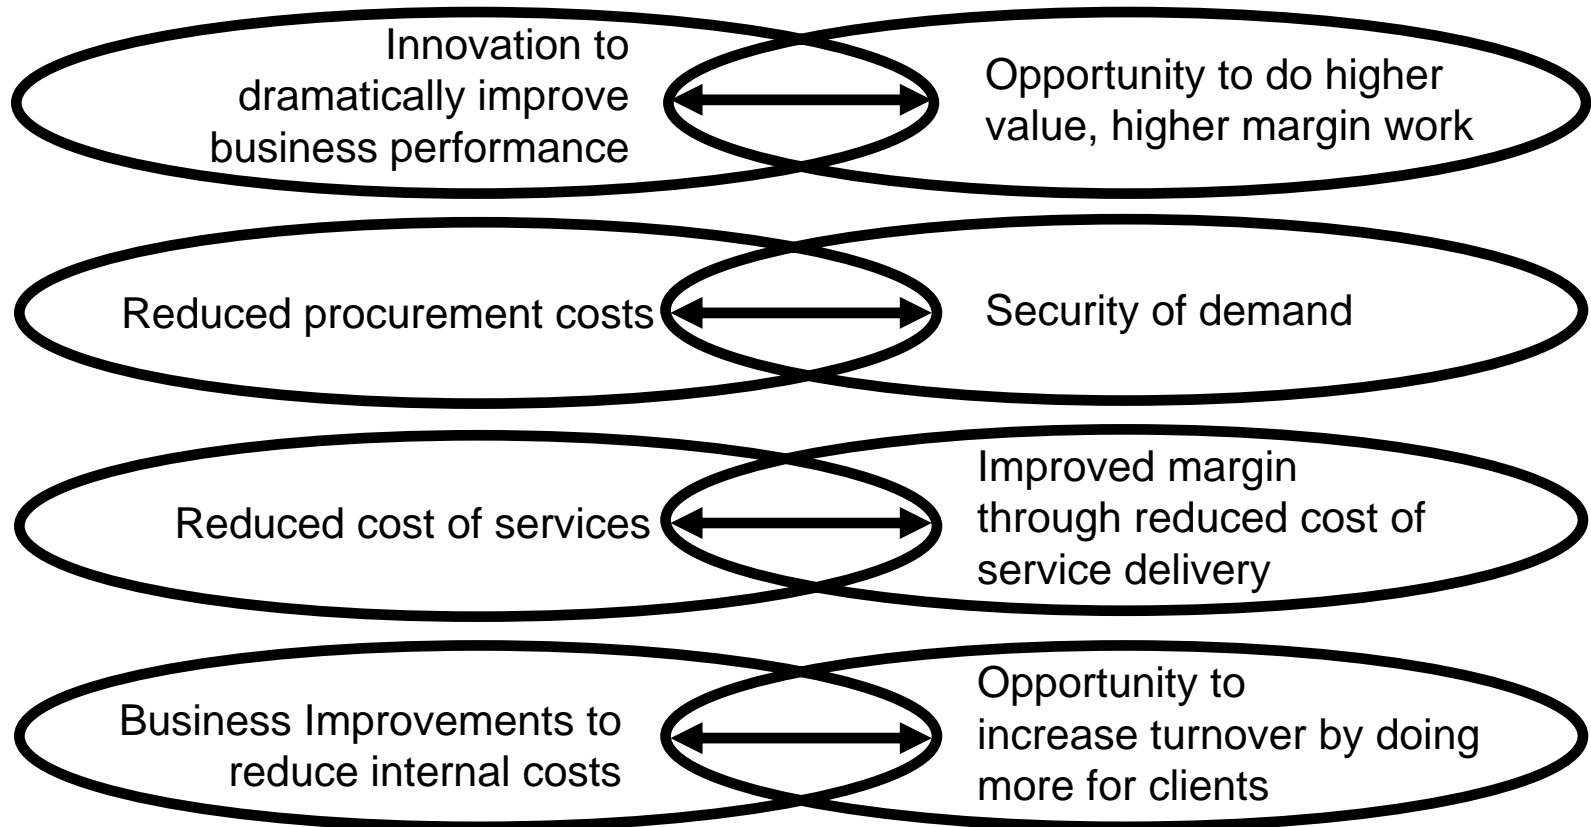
Innovation to dramatically improve business performance

Opportunity to do higher value, higher margin work

Reduced procurement costs

Security of demand

Reduced cost of services

Improved margin through reduced cost of service delivery

Business Improvements to reduce internal costs

Opportunity to increase turnover by doing more for clients